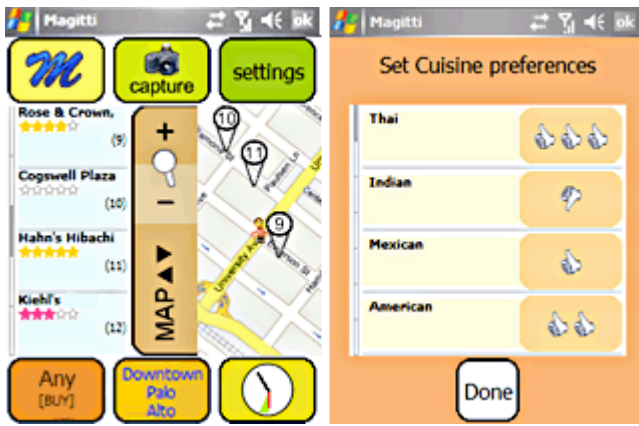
Magitti ok

M

capture

settings

Rose & Crown,
(9)

Cogswell Plaza
(10)

Hahn's Hibachi
(11)

Kiehl's
(12)

+

−

MAP ◀▶

10

11

9

Any
[BUY]

Downtown
Palo
Alto

Magitti ok

Set Cuisine preferences

Thai

Indian

Mexican

American

Done